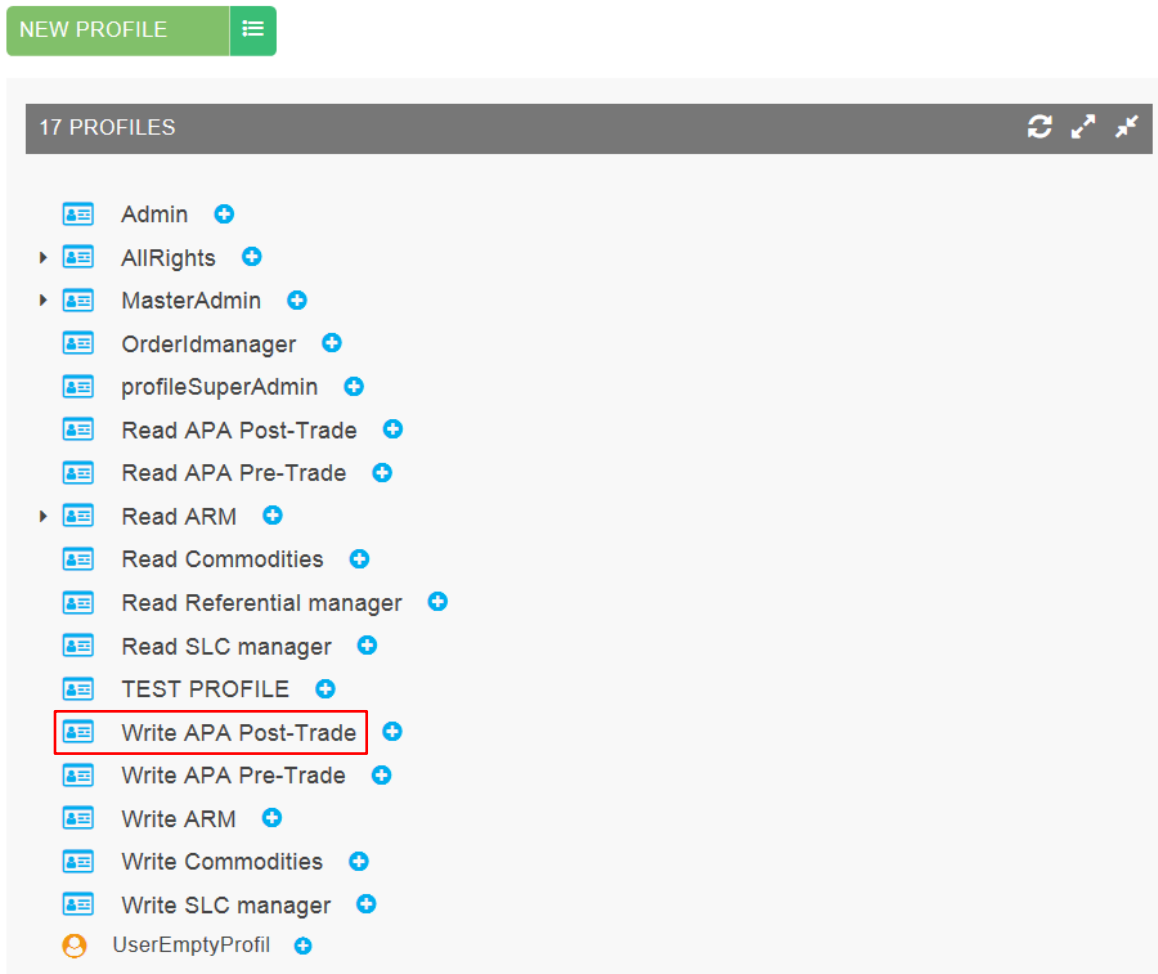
NEW PROFILE

17 PROFILES

Admin
AllRights
MasterAdmin
OrderIdmanager
profileSuperAdmin
Read APA Post-Trade
Read APA Pre-Trade
Read ARM
Read Commodities
Read Referential manager
Read SLC manager
TEST PROFILE
Write APA Post-Trade
Write APA Pre-Trade
Write ARM
Write Commodities
Write SLC manager
UserEmptyProfil